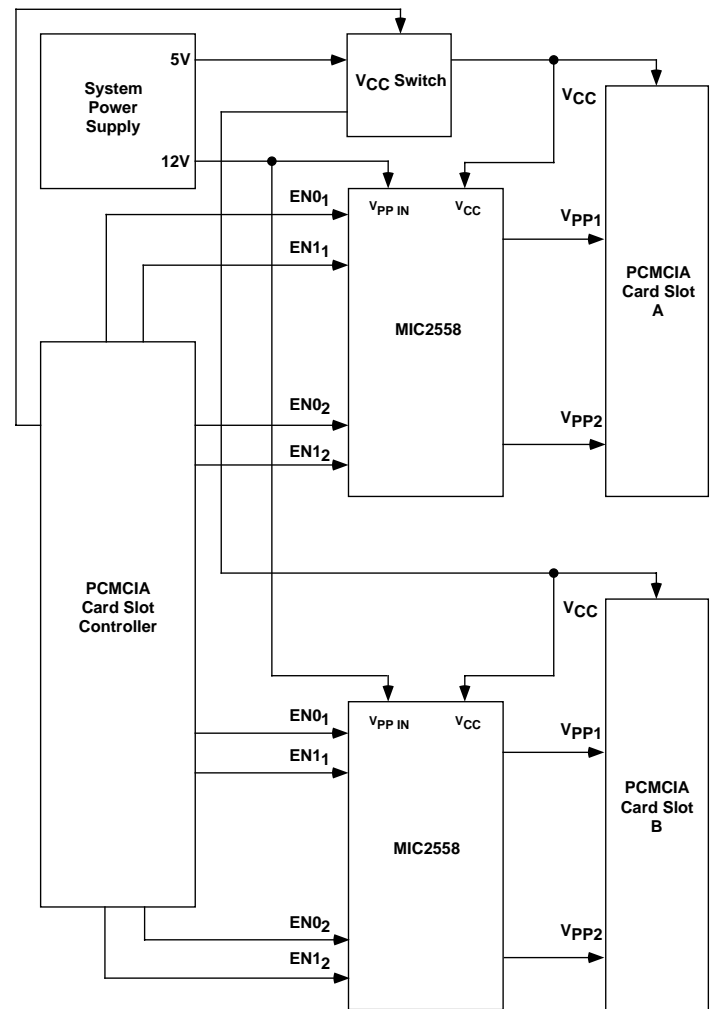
System Power Supply

5V

12V

$V_{CC}$ Switch

$V_{CC}$

$EN0_1$

$EN1_1$

$V_{PP\ IN}$

$V_{CC}$

$V_{PP1}$

MIC2558

PCMCIA Card Slot A

$EN0_2$

$EN1_2$

$V_{PP2}$

PCMCIA Card Slot Controller

$V_{CC}$

$EN0_1$

$EN1_1$

$V_{PP\ IN}$

$V_{CC}$

$V_{PP1}$

MIC2558

PCMCIA Card Slot B

$EN0_2$

$EN1_2$

$V_{PP2}$